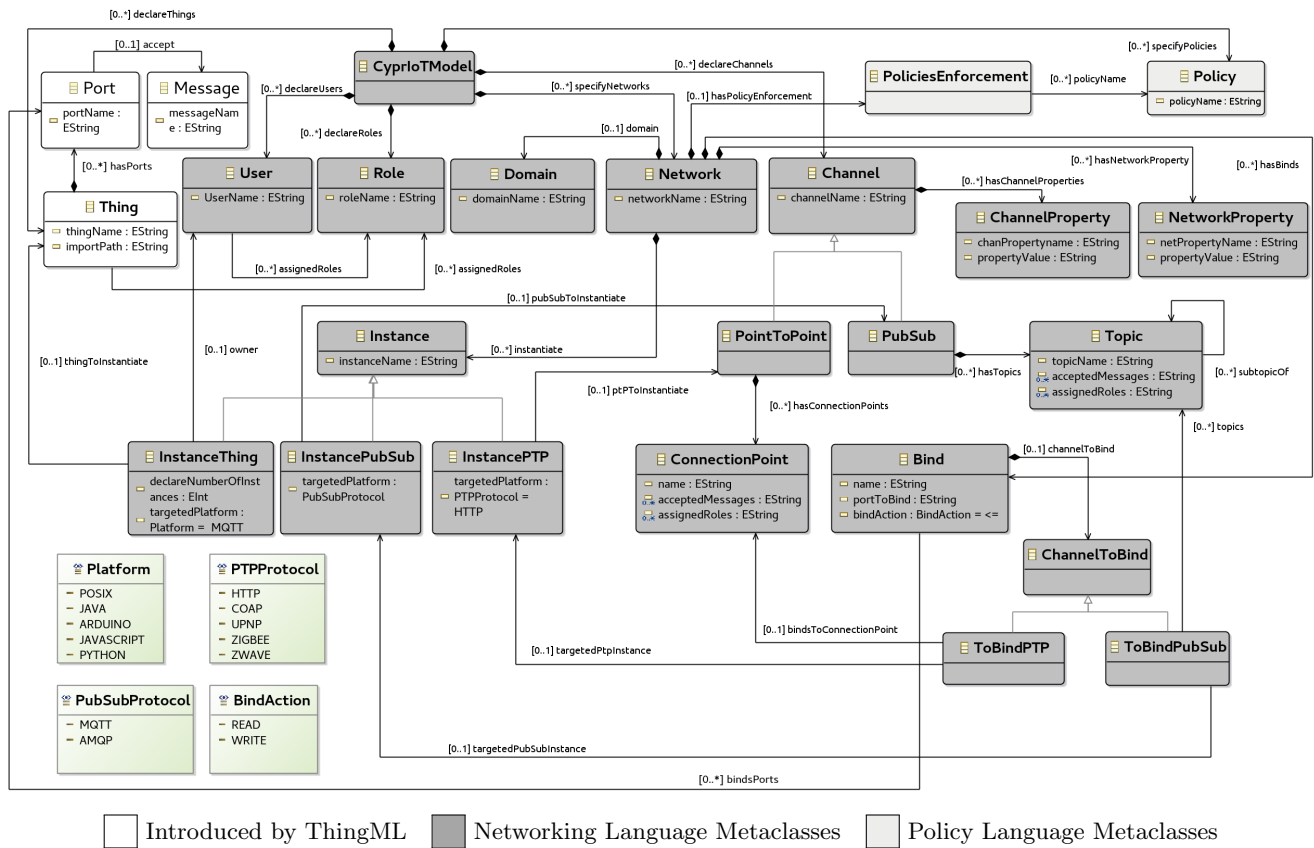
[0..*] declareThings

[0..1] accept

Port
portName : EString

Message
messageName : EString

CyprIoTModel

[0..*] declareUsers

[0..*] declareChannels

[0..*] specifyNetworks

[0..1] hasPolicyEnforcement

PoliciesEnforcement

[0..*] policyName

[0..*] specifyPolicies

Policy
policyName : EString

[0..*] declareRoles

[0..1] domain

[0..*] hasPorts

User
UserName : EString

Role
roleName : EString

Domain
domainName : EString

Network
networkName : EString

Channel
channelName : EString

[0..*] hasNetworkProperty

[0..*] hasBinds

[0..*] hasChannelProperties

ChannelProperty
chanPropertyname : EString
propertyValue : EString

NetworkProperty
netPropertyName : EString
propertyValue : EString

Thing
thingName : EString
importPath : EString

[0..*] assignedRoles

[0..*] assignedRoles

[0..1] pubSubToInstantiate

Instance
instanceName : EString

[0..*] instantiate

PointToPoint

PubSub

Topic
topicName : EString
acceptedMessages : EString
assignedRoles : EString

[0..*] hasTopics

[0..*] subtopicOf

[0..1] thingToInstantiate

[0..1] owner

[0..1] ptPToInstantiate

[0..*] hasConnectionPoints

[0..*] topics

InstanceThing
declareNumberOfInstances : EInt
targetedPlatform : Platform = MQTT

InstancePubSub
targetedPlatform : PubSubProtocol

InstancePTP
targetedPlatform : PTPProtocol = HTTP

ConnectionPoint
name : EString
acceptedMessages : EString
assignedRoles : EString

[0..1] channelToBind

Bind
name : EString
portToBind : EString
bindAction : BindAction = <=

ChannelToBind

Platform
POSIX
JAVA
ARDUINO
JAVASCRIPT
PYTHON

PTPProtocol
HTTP
COAP
UPNP
ZIGBEE
ZWAVE

[0..1] bindsToConnectionPoint

[0..1] targetedPtpInstance

ToBindPTP

ToBindPubSub

PubSubProtocol
MQTT
AMQP

BindAction
READ
WRITE

[0..1] targetedPubSubInstance

[0..*] bindsPorts

Introduced by ThingML Networking Language Metaclasses Policy Language Metaclasses